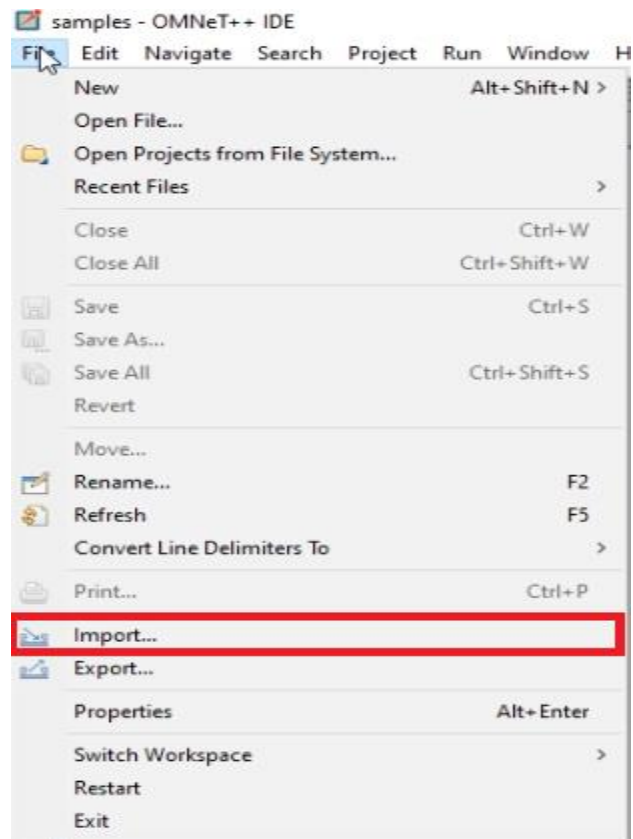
samples - OMNeT++ IDE

File Edit Navigate Search Project Run Window H

New Alt+Shift+N >
Open File...
Open Projects from File System...
Recent Files >
Close Ctrl+W
Close All Ctrl+Shift+W
Save Ctrl+S
Save As...
Save All Ctrl+Shift+S
Revert
Move...
Rename... F2
Refresh F5
Convert Line Delimiters To >
Print... Ctrl+P
Import...
Export...
Properties Alt+Enter
Switch Workspace >
Restart
Exit